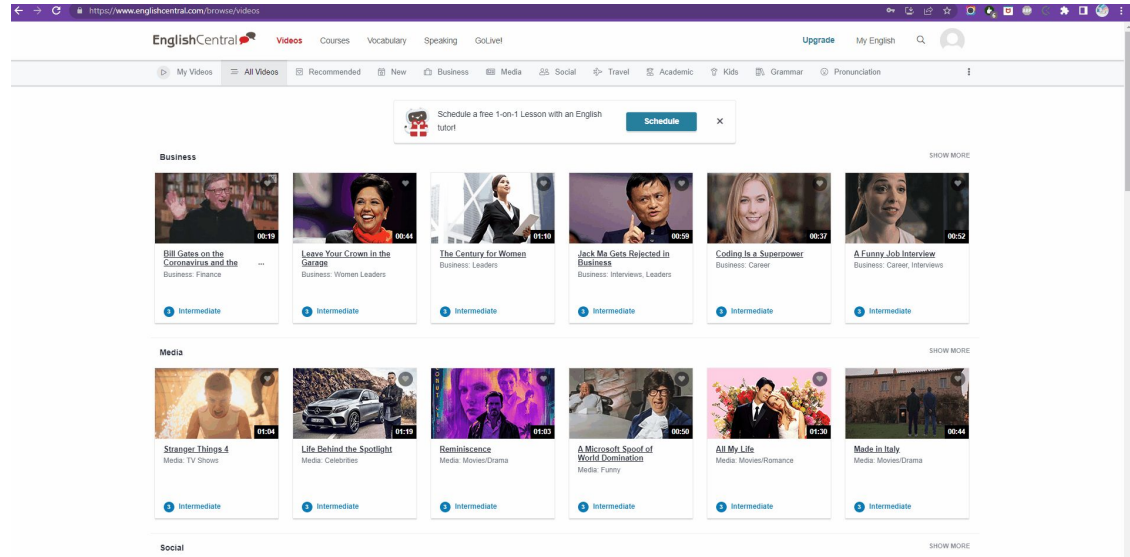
https://www.englishcentral.com/browse/videos

EnglishCentral Videos Courses Vocabulary Speaking GoLive! Upgrade My English

My Videos All Videos Recommended New Business Media Social Travel Academic Kids Grammar Pronunciation

Schedule a free 1-on-1 Lesson with an English tutor! Schedule ×

Business SHOW MORE

00:19 Bill Gates on the Coronavirus and the ... Business: Finance 3 Intermediate

00:44 Leave Your Crown in the Garage Business: Women Leaders 3 Intermediate

01:10 The Century for Women Business: Leaders 3 Intermediate

00:59 Jack Ma Gets Rejected in Business Business: Interviews, Leaders 3 Intermediate

00:37 Coding Is a Superpower Business: Career 3 Intermediate

00:52 A Funny Job Interview Business: Career, Interviews 3 Intermediate

Media SHOW MORE

01:04 Stranger Things 4 Media: TV Shows 3 Intermediate

01:19 Life Behind the Spotlight Media: Celebrities 3 Intermediate

01:03 Reminiscence Media: Movies/Drama 3 Intermediate

00:50 A Microsoft Spoof of World Domination Media: Funny 3 Intermediate

01:30 All My Life Media: Movies/Romance 3 Intermediate

00:44 Made in Italy Media: Movies/Drama 3 Intermediate

Social SHOW MORE